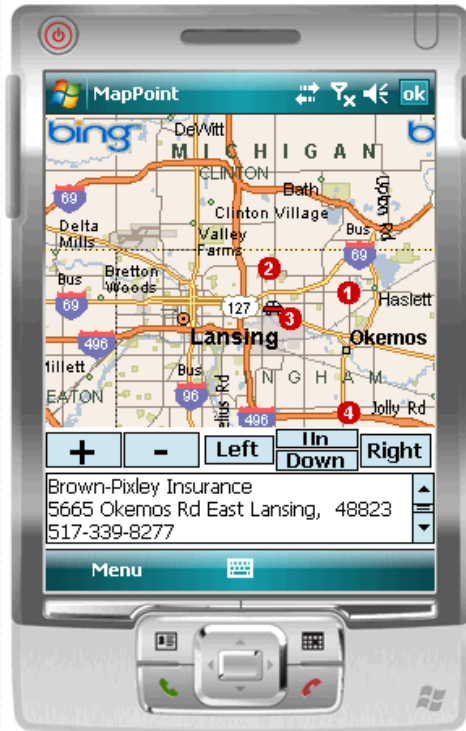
MapPoint ok

bing
DeWitt
MICHIGAN
CLINTON
Bath
69
Clinton Village
Delta Mills
Valley Farms
Bus
69
2
1
Haslett
Bus
Bretton Woods
69
127
3
496
Lansing
Okemos
Millett
INGHAM
Bus
EATON
96
496
4
Jolly Rd

+
-
Left
Up
Down
Right

Brown-Pixley Insurance
5665 Okemos Rd East Lansing, 48823
517-339-8277

Menu